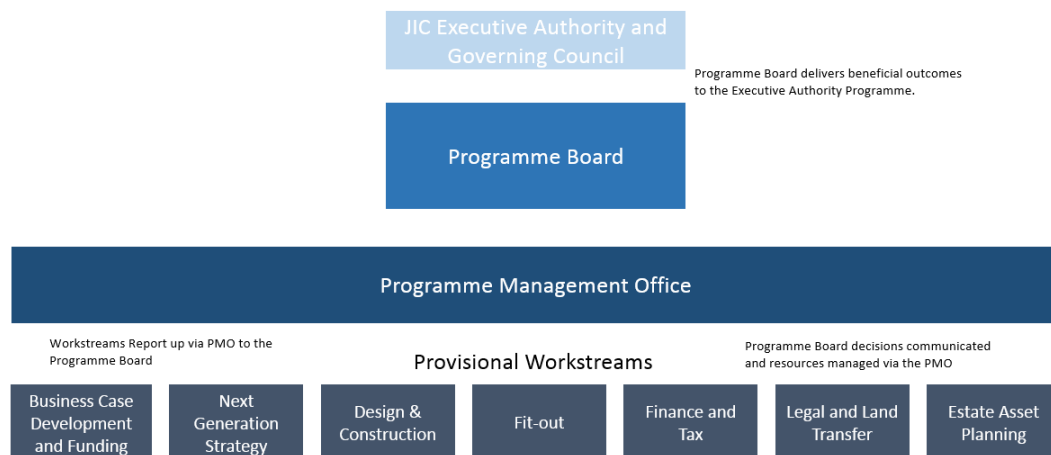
JIC Executive Authority and Governing Council

Programme Board delivers beneficial outcomes to the Executive Authority Programme.

Programme Board

Programme Management Office

Workstreams Report up via PMO to the Programme Board

Provisional Workstreams

Programme Board decisions communicated and resources managed via the PMO

Business Case Development and Funding

Next Generation Strategy

Design & Construction

Fit-out

Finance and Tax

Legal and Land Transfer

Estate Asset Planning